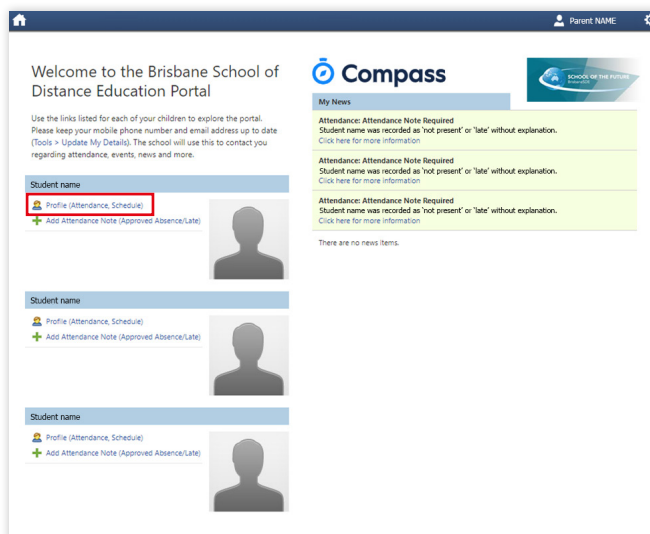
Parent NAME

Welcome to the Brisbane School of Distance Education Portal

Use the links listed for each of your children to explore the portal. Please keep your mobile phone number and email address up to date (Tools > Update My Details). The school will use this to contact you regarding attendance, events, news and more.

Student name

Profile (Attendance, Schedule)

Add Attendance Note (Approved Absence/Late)

Student name

Profile (Attendance, Schedule)

Add Attendance Note (Approved Absence/Late)

Student name

Profile (Attendance, Schedule)

Add Attendance Note (Approved Absence/Late)

Compass

SCHOOL OF THE FUTURE

My News

Attendance: Attendance Note Required
Student name was recorded as 'not present' or 'late' without explanation.
Click here for more information

Attendance: Attendance Note Required
Student name was recorded as 'not present' or 'late' without explanation.
Click here for more information

Attendance: Attendance Note Required
Student name was recorded as 'not present' or 'late' without explanation.
Click here for more information

There are no news items.